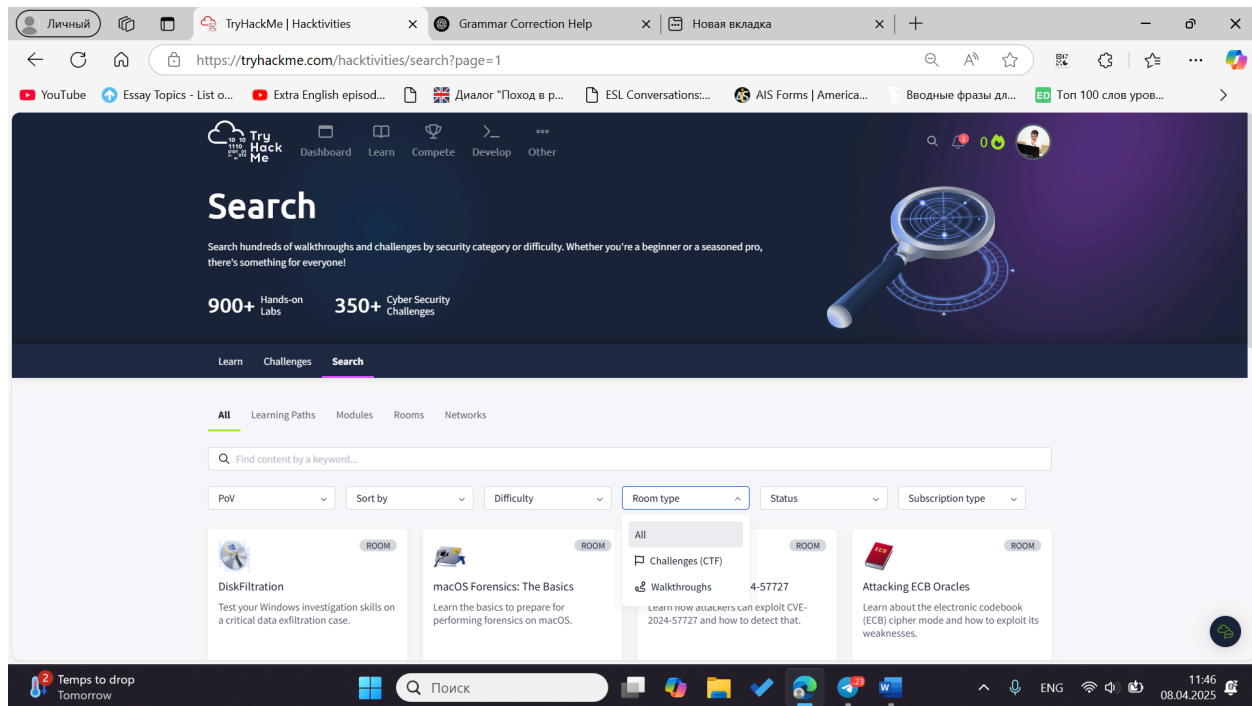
Личный | TryHackMe | Hacktivities | Grammar Correction Help | Новая вкладка

https://tryhackme.com/hacktivities/search?page=1

YouTube | Essay Topics - List o... | Extra English episod... | Диалог "Поход в р... | ESL Conversations:... | AIS Forms | America... | Вводные фразы дл... | Топ 100 слов уров...

Try Hack Me | Dashboard | Learn | Compete | Develop | Other

0

Search

Search hundreds of walkthroughs and challenges by security category or difficulty. Whether you're a beginner or a seasoned pro, there's something for everyone!

900+ Hands-on Labs

350+ Cyber Security Challenges

Learn | Challenges | Search

All | Learning Paths | Modules | Rooms | Networks

Find content by a keyword...

PoV | Sort by | Difficulty | Room type | Status | Subscription type

All
Challenges (CTF)
Walkthroughs

ROOM
DiskFiltration
Test your Windows investigation skills on a critical data exfiltration case.

ROOM
macOS Forensics: The Basics
Learn the basics to prepare for performing forensics on macOS.

ROOM
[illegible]4-57727
Learn how attackers can exploit CVE-2024-57727 and how to detect that.

ROOM
Attacking ECB Oracles
Learn about the electronic codebook (ECB) cipher mode and how to exploit its weaknesses.

2 Temps to drop Tomorrow | Поиск | 23 | ENG | 11:46 08.04.2025